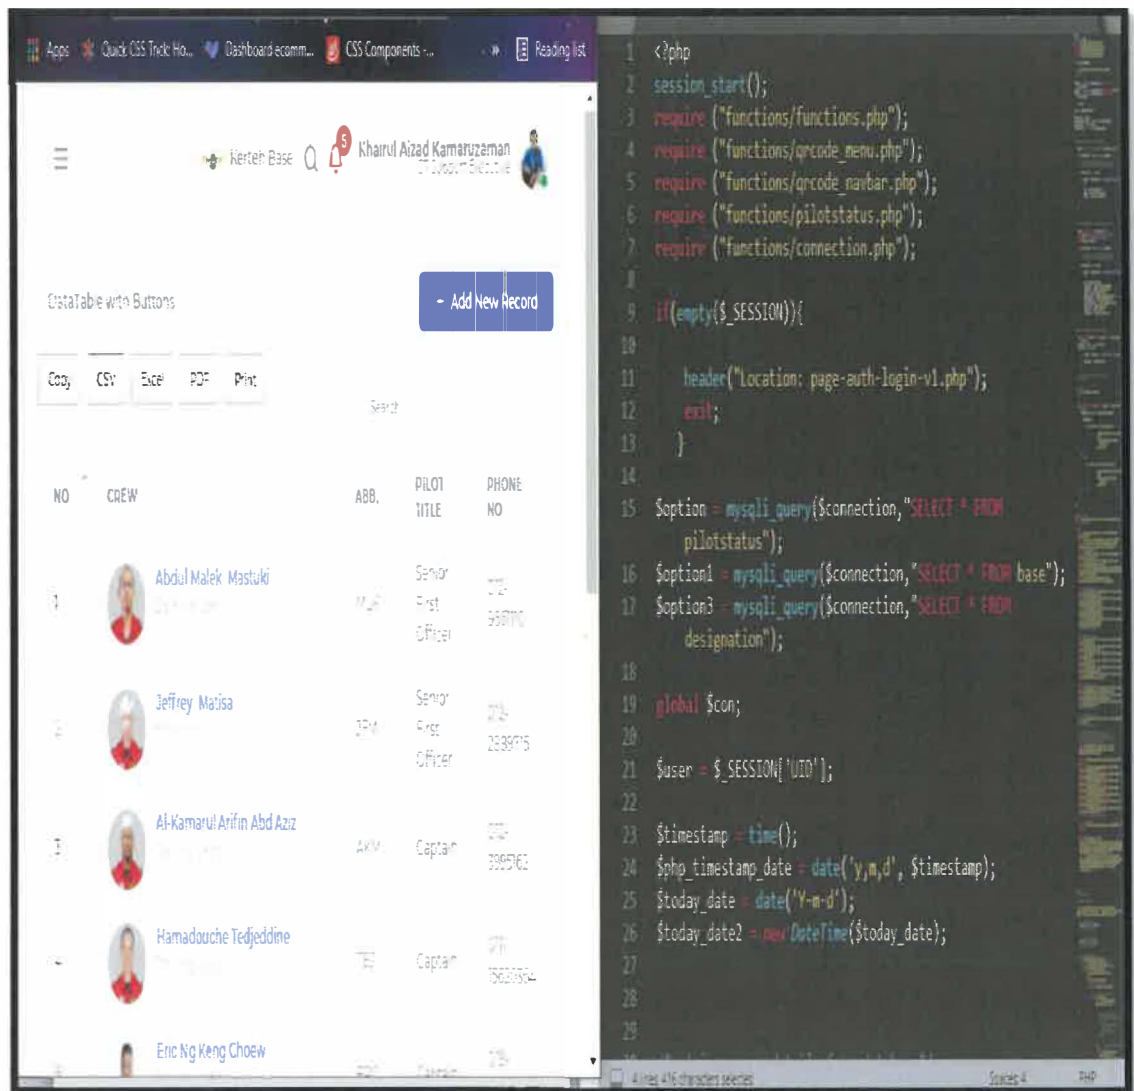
Apps Quick CSS Trick Ho... Dashboard ecomm... CSS Components -... » Reading list

Kerteh Base 5 Khairul Aizad Kamaruzaman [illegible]

DataTable with Buttons

+ Add New Record

Copy CSV Excel PDF Print

Search

| NO | CREW | ABB. | PILOT TITLE | PHONE NO |
|---|---|---|---|---|
| 1 | Abdul Malek Mastuki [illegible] | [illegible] | Senior First Officer | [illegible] |
| 2 | Jeffrey Matisa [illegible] | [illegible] | Senior First Officer | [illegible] 2339715 |
| 3 | Al-Kamarul Arifin Abd Aziz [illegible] | AKM | Captain | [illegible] 3395761 |
| 4 | Hamadouche Tedjeddine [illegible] | TEJ | Captain | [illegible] |
| 5 | Eric Ng Keng Choew | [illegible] | Captain | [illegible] |

1 <?php
2 session_start();
3 require ("functions/functions.php");
4 require ("functions/qrcode_menu.php");
5 require ("functions/qrcode_navbar.php");
6 require ("functions/pilotstatus.php");
7 require ("functions/connection.php");
8
9 if(empty($_SESSION)){
10
11 header("Location: page-auth-login-v1.php");
12 exit;
13 }
14
15 $option = mysqli_query($connection,"SELECT * FROM pilotstatus");
16 $option1 = mysqli_query($connection,"SELECT * FROM base");
17 $option3 = mysqli_query($connection,"SELECT * FROM designation");
18
19 global $con;
20
21 $user = $_SESSION['UID'];
22
23 $timestamp = time();
24 $php_timestamp_date = date('y,m,d', $timestamp);
25 $today_date = date('Y-m-d');
26 $today_date2 = new DateTime($today_date);
27
28
29

4 lines, 416 characters selected Spaces: 4 PHP